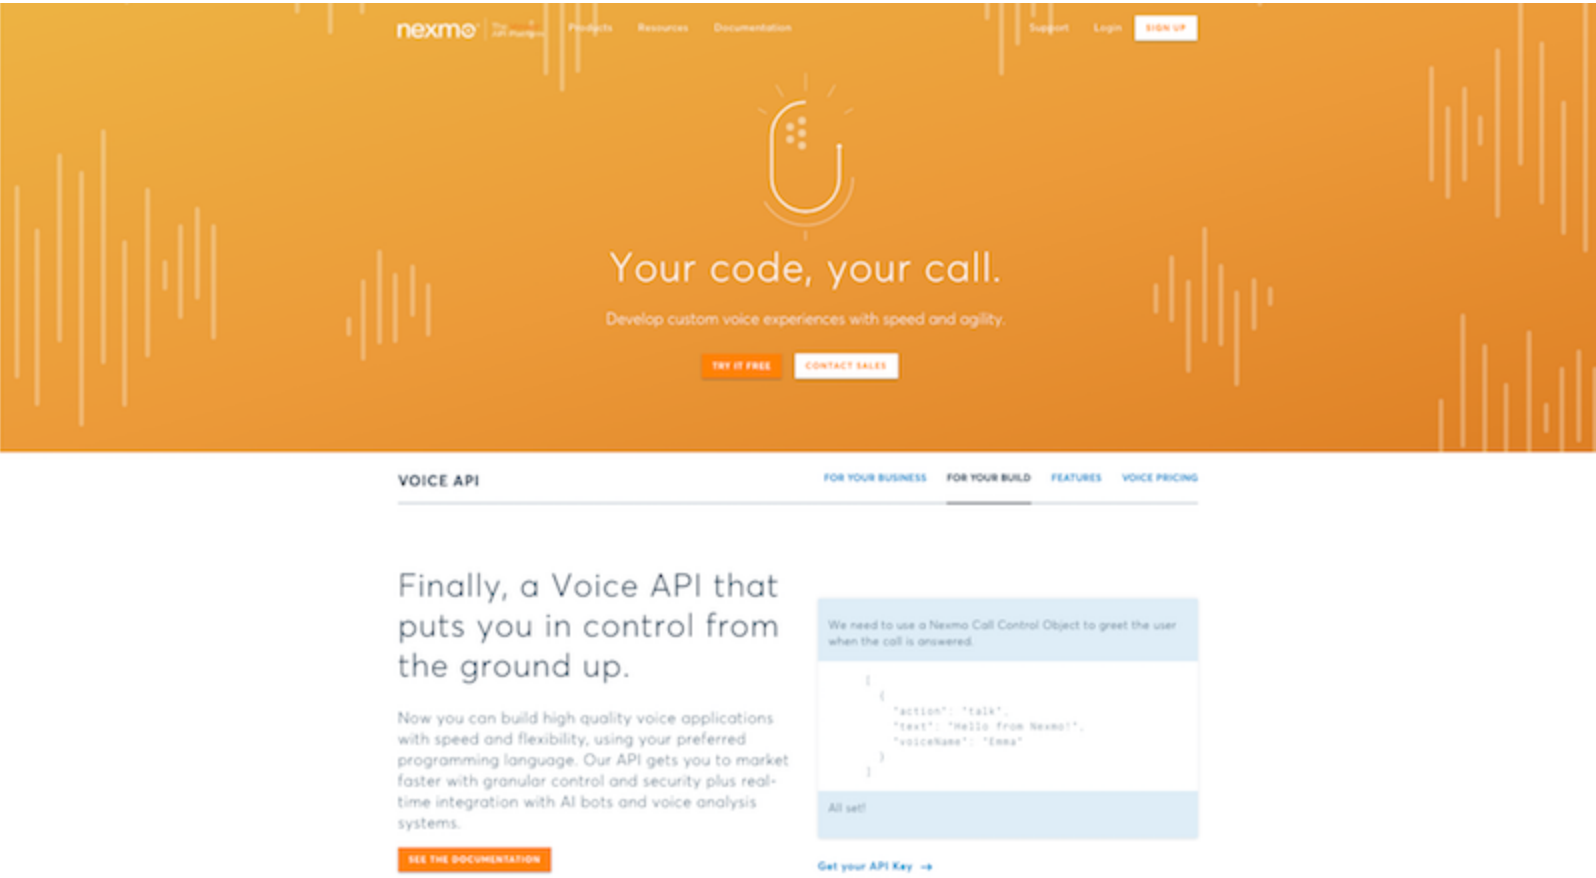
nexmo The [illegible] Products Resources Documentation Support Login SIGN UP

Your code, your call.

Develop custom voice experiences with speed and agility.

TRY IT FREE CONTACT SALES

VOICE API

FOR YOUR BUSINESS FOR YOUR BUILD FEATURES VOICE PRICING

Finally, a Voice API that puts you in control from the ground up.

Now you can build high quality voice applications with speed and flexibility, using your preferred programming language. Our API gets you to market faster with granular control and security plus real-time integration with AI bots and voice analysis systems.

SEE THE DOCUMENTATION

We need to use a Nexmo Call Control Object to greet the user when the call is answered.

[
{
"action": "talk",
"text": "Hello from Nexmo!",
"voiceName": "Emma"
}
]

All set!

Get your API Key →